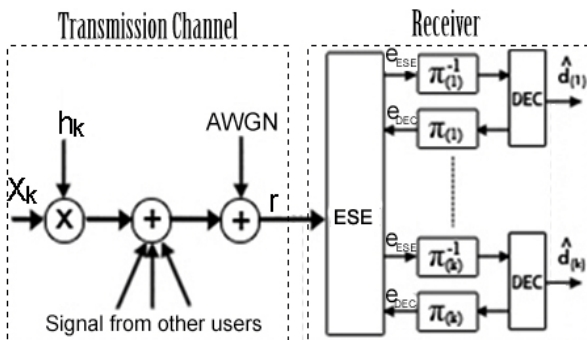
Transmission Channel

Receiver

$h_k$

AWGN

$X_k$

X

+

+

r

Signal from other users

ESE

$e_{ESE}$

$\pi^{-1}_{(1)}$

$e_{DEC}$

$\pi_{(1)}$

DEC

$\hat{d}_{(1)}$

$e_{ESE}$

$\pi^{-1}_{(k)}$

$e_{DEC}$

$\pi_{(k)}$

DEC

$\hat{d}_{(k)}$